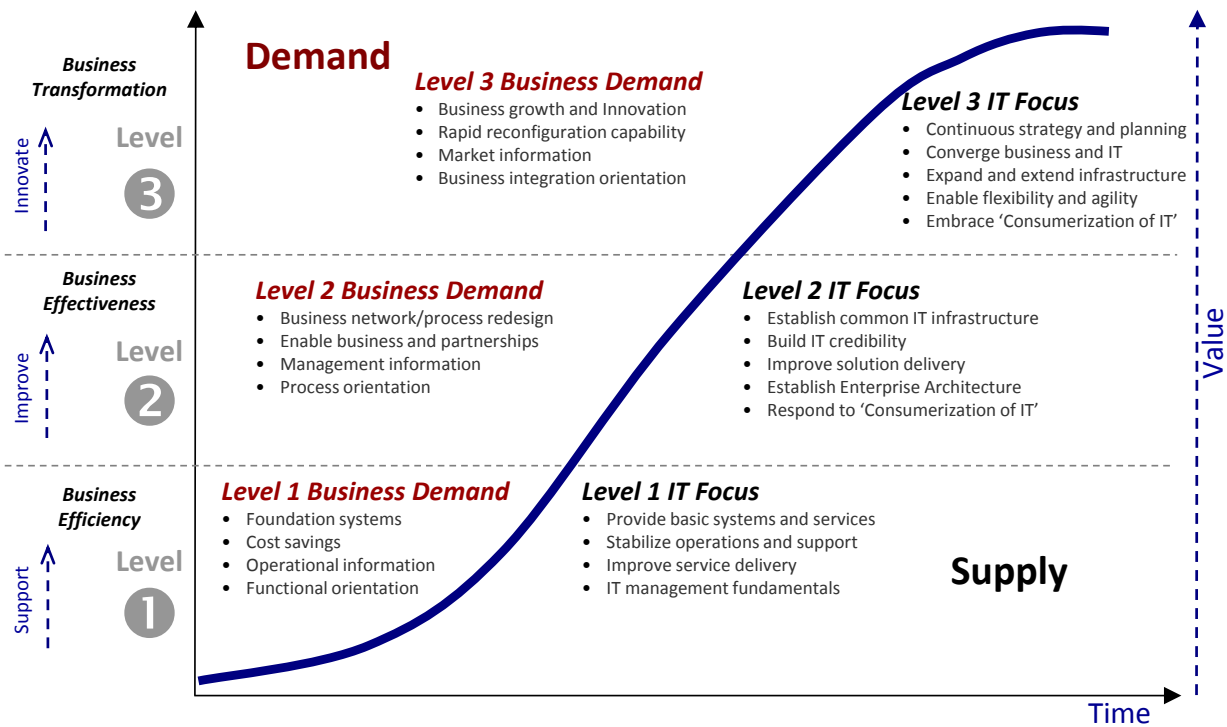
Business Transformation

Innovate

Level

3

Demand

Level 3 Business Demand

- Business growth and Innovation
- Rapid reconfiguration capability
- Market information
- Business integration orientation

Level 3 IT Focus

- Continuous strategy and planning
- Converge business and IT
- Expand and extend infrastructure
- Enable flexibility and agility
- Embrace 'Consumerization of IT'

Business Effectiveness

Improve

Level

2

Level 2 Business Demand

- Business network/process redesign
- Enable business and partnerships
- Management information
- Process orientation

Level 2 IT Focus

- Establish common IT infrastructure
- Build IT credibility
- Improve solution delivery
- Establish Enterprise Architecture
- Respond to 'Consumerization of IT'

Value

Business Efficiency

Support

Level

1

Level 1 Business Demand

- Foundation systems
- Cost savings
- Operational information
- Functional orientation

Level 1 IT Focus

- Provide basic systems and services
- Stabilize operations and support
- Improve service delivery
- IT management fundamentals

Supply

Time